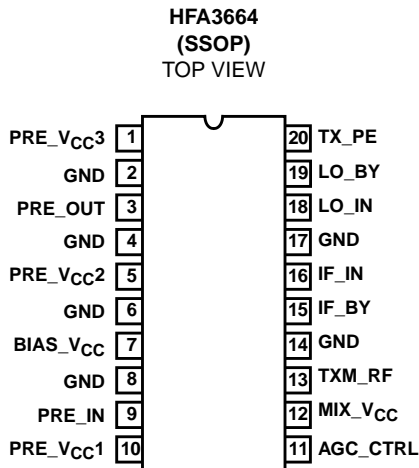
HFA3664
(SSOP)
TOP VIEW

PRE_$V_{CC}$3 1
GND 2
PRE_OUT 3
GND 4
PRE_$V_{CC}$2 5
GND 6
BIAS_$V_{CC}$ 7
GND 8
PRE_IN 9
PRE_$V_{CC}$1 10

20 TX_PE
19 LO_BY
18 LO_IN
17 GND
16 IF_IN
15 IF_BY
14 GND
13 TXM_RF
12 MIX_$V_{CC}$
11 AGC_CTRL